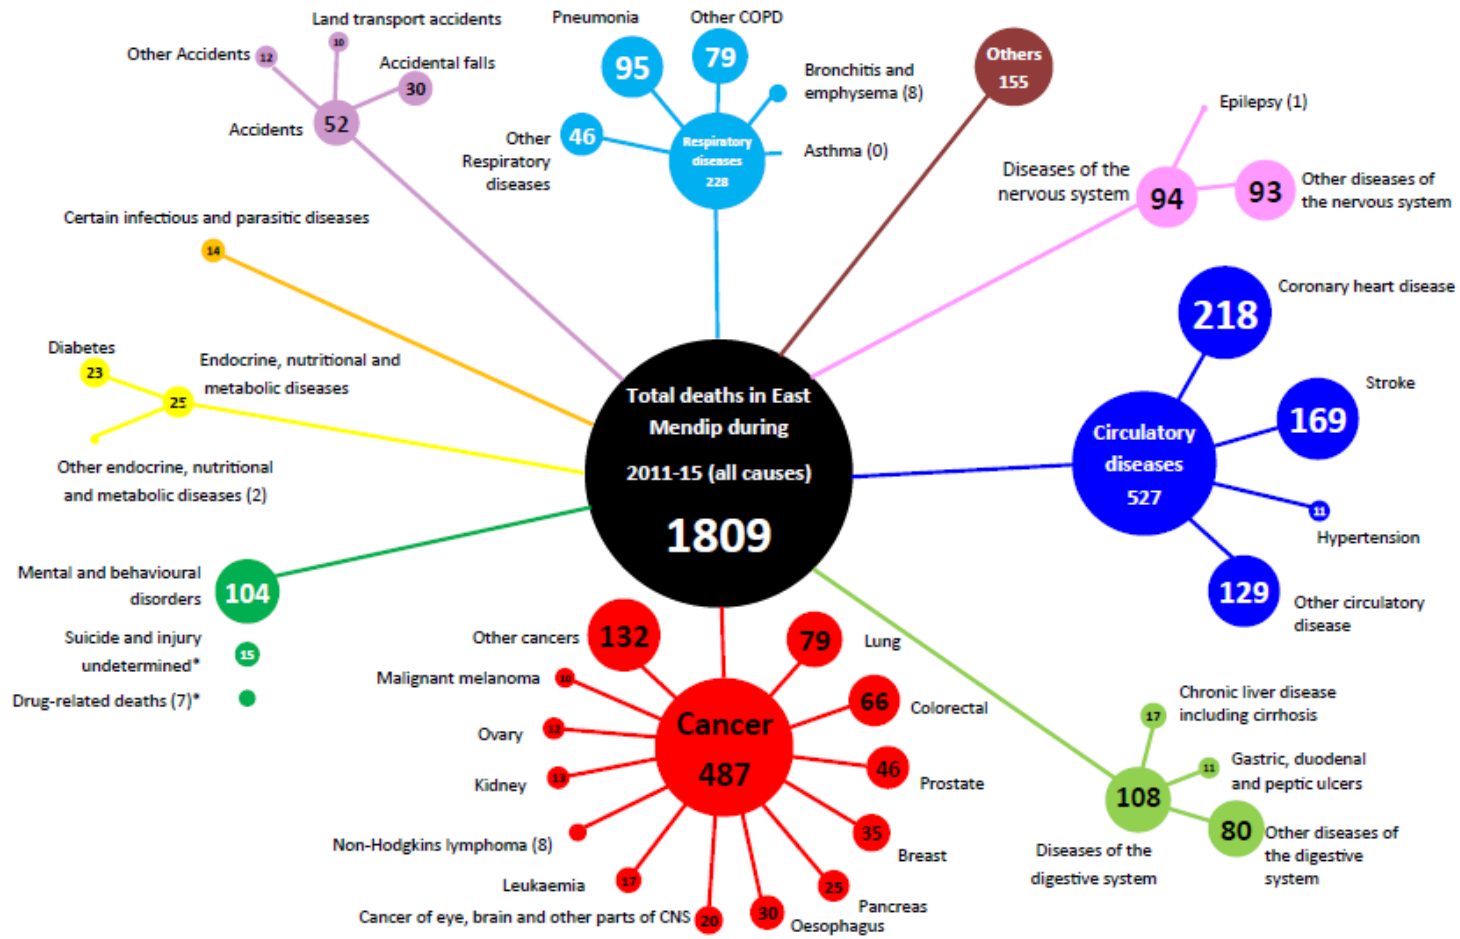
Land transport accidents
10
Other Accidents 12
Accidental falls
30
Accidents 52

Pneumonia
95
Other COPD
79
Bronchitis and emphysema (8)
Other Respiratory diseases 46
Respiratory diseases 228
Asthma (0)

Others 155

Epilepsy (1)
Diseases of the nervous system 94
93 Other diseases of the nervous system

Certain infectious and parasitic diseases
14

Diabetes
23
Endocrine, nutritional and metabolic diseases
25
Other endocrine, nutritional and metabolic diseases (2)

218 Coronary heart disease
169 Stroke
Circulatory diseases 527
11 Hypertension
129 Other circulatory disease

Total deaths in East Mendip during 2011-15 (all causes)
1809

Mental and behavioural disorders 104
Suicide and injury undetermined* 15
Drug-related deaths (7)*

Other cancers 132
79 Lung
Malignant melanoma 10
66 Colorectal
Ovary 12
Cancer 487
46 Prostate
Kidney 13
35 Breast
Non-Hodgkins lymphoma (8)
Leukaemia 17
25 Pancreas
Cancer of eye, brain and other parts of CNS 20
30 Oesophagus

17 Chronic liver disease including cirrhosis
11 Gastric, duodenal and peptic ulcers
108
80 Other diseases of the digestive system
Diseases of the digestive system